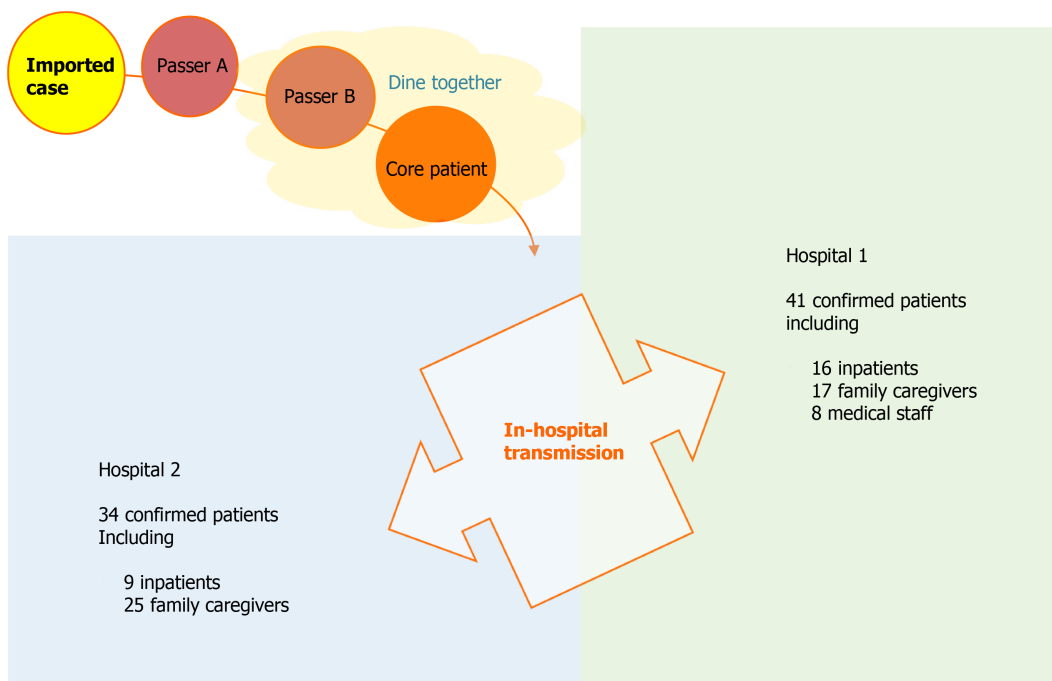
Imported case

Passer A

Passer B

Dine together

Core patient

Hospital 1

41 confirmed patients including

16 inpatients
17 family caregivers
8 medical staff

In-hospital transmission

Hospital 2

34 confirmed patients Including

9 inpatients
25 family caregivers